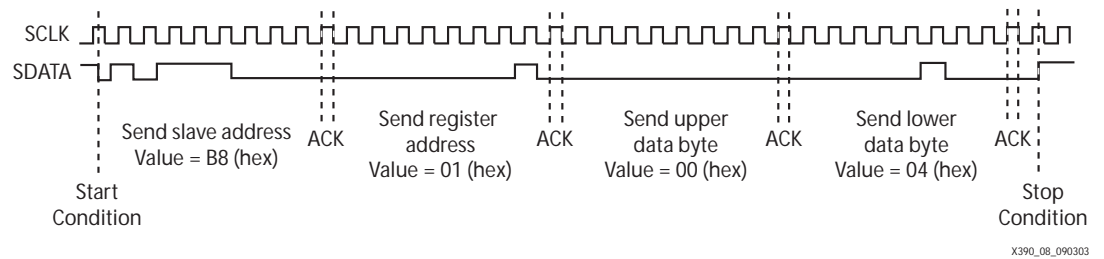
SCLK
SDATA

Send slave address
Value = B8 (hex)

ACK

Send register
address
Value = 01 (hex)

ACK

Send upper
data byte
Value = 00 (hex)

ACK

Send lower
data byte
Value = 04 (hex)

ACK

Start
Condition

Stop
Condition

X390_08_090303